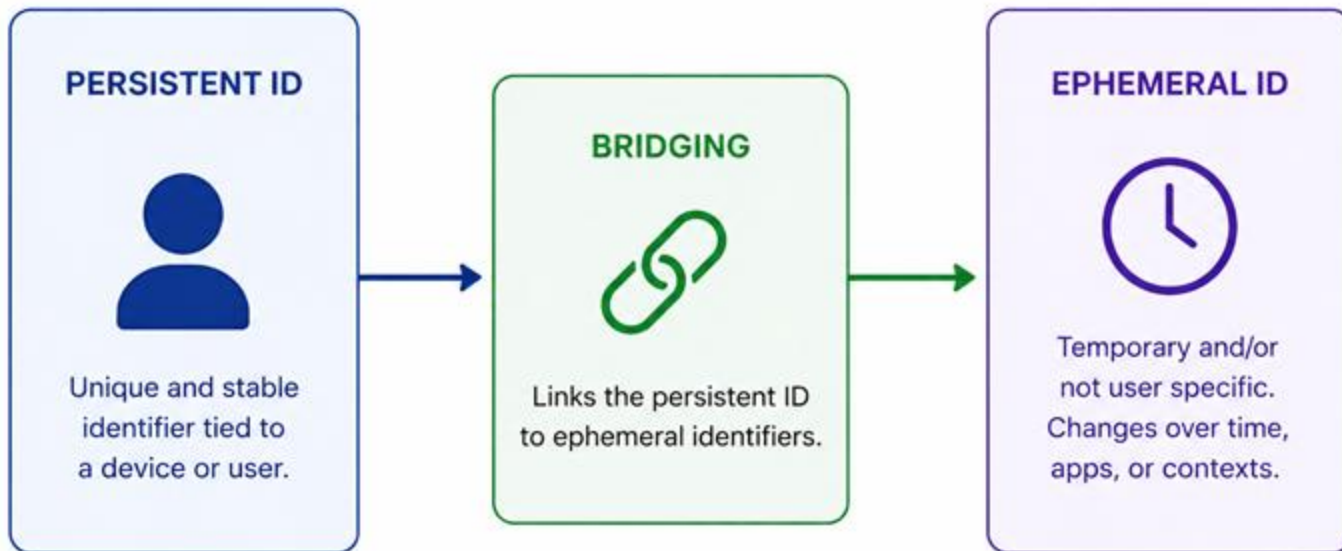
PERSISTENT ID

Unique and stable identifier tied to a device or user.

BRIDGING

Links the persistent ID to ephemeral identifiers.

EPHEMERAL ID

Temporary and/or not user specific. Changes over time, apps, or contexts.